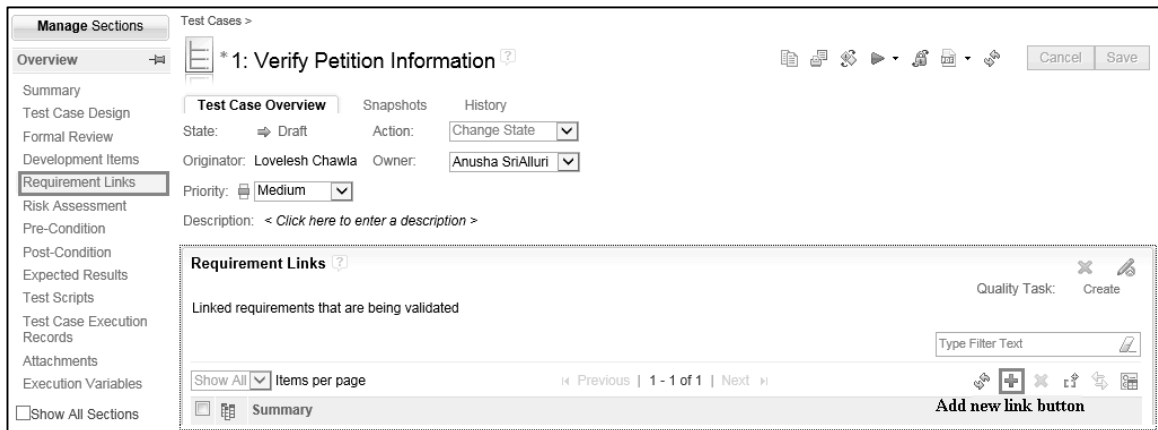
Manage Sections

Overview

Summary
Test Case Design
Formal Review
Development Items
Requirement Links
Risk Assessment
Pre-Condition
Post-Condition
Expected Results
Test Scripts
Test Case Execution Records
Attachments
Execution Variables

Show All Sections

Test Cases >

*1: Verify Petition Information

Cancel Save

Test Case Overview Snapshots History

State: ⇒ Draft Action: Change State

Originator: Lovelesh Chawla Owner: Anusha SriAlluri

Priority: Medium

Description: < Click here to enter a description >

Requirement Links

Quality Task: Create

Linked requirements that are being validated

Type Filter Text

Show All Items per page

Previous | 1 - 1 of 1 | Next

Summary

Add new link button